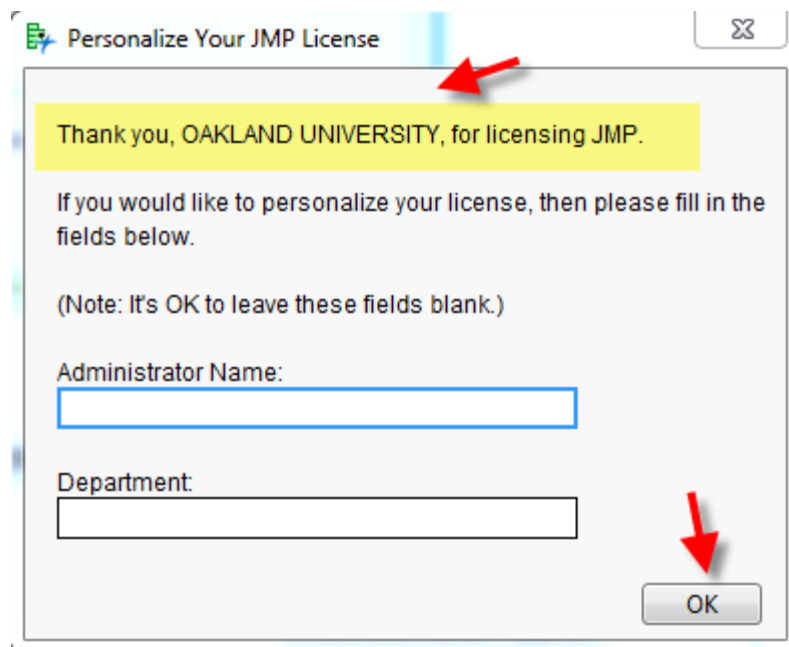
Personalize Your JMP License

Thank you, OAKLAND UNIVERSITY, for licensing JMP.

If you would like to personalize your license, then please fill in the fields below.

(Note: It's OK to leave these fields blank.)

Administrator Name:

Department:

OK